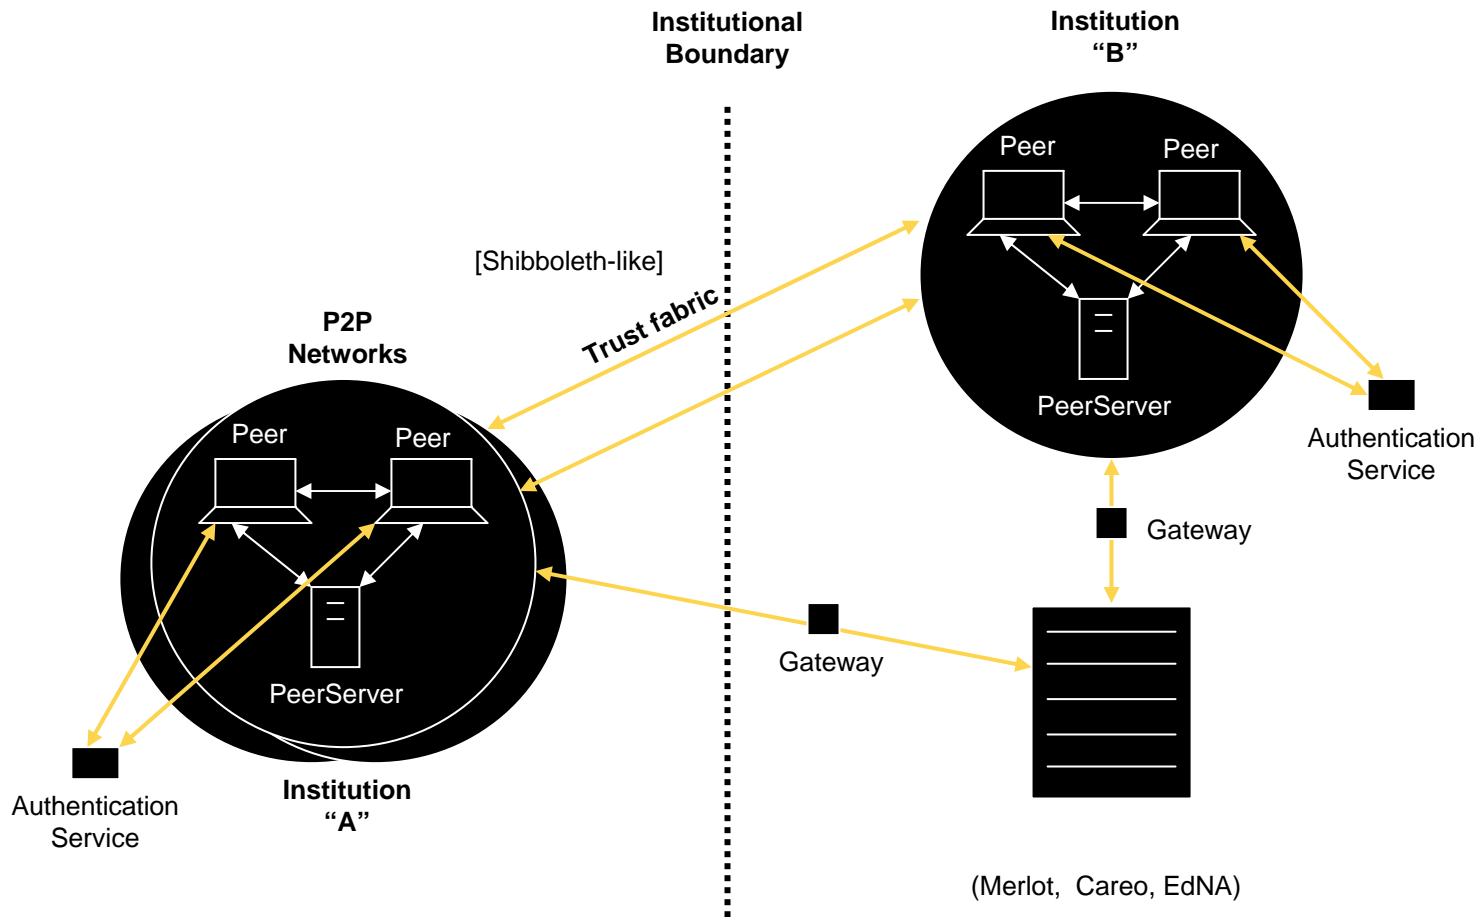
Institutional Boundary

Institution "B"

Peer

Peer

PeerServer

Authentication Service

[Shibboleth-like]

Trust fabric

P2P Networks

Peer

Peer

PeerServer

Gateway

Gateway

Authentication Service

Institution "A"

(Merlot, Careo, EdNA)